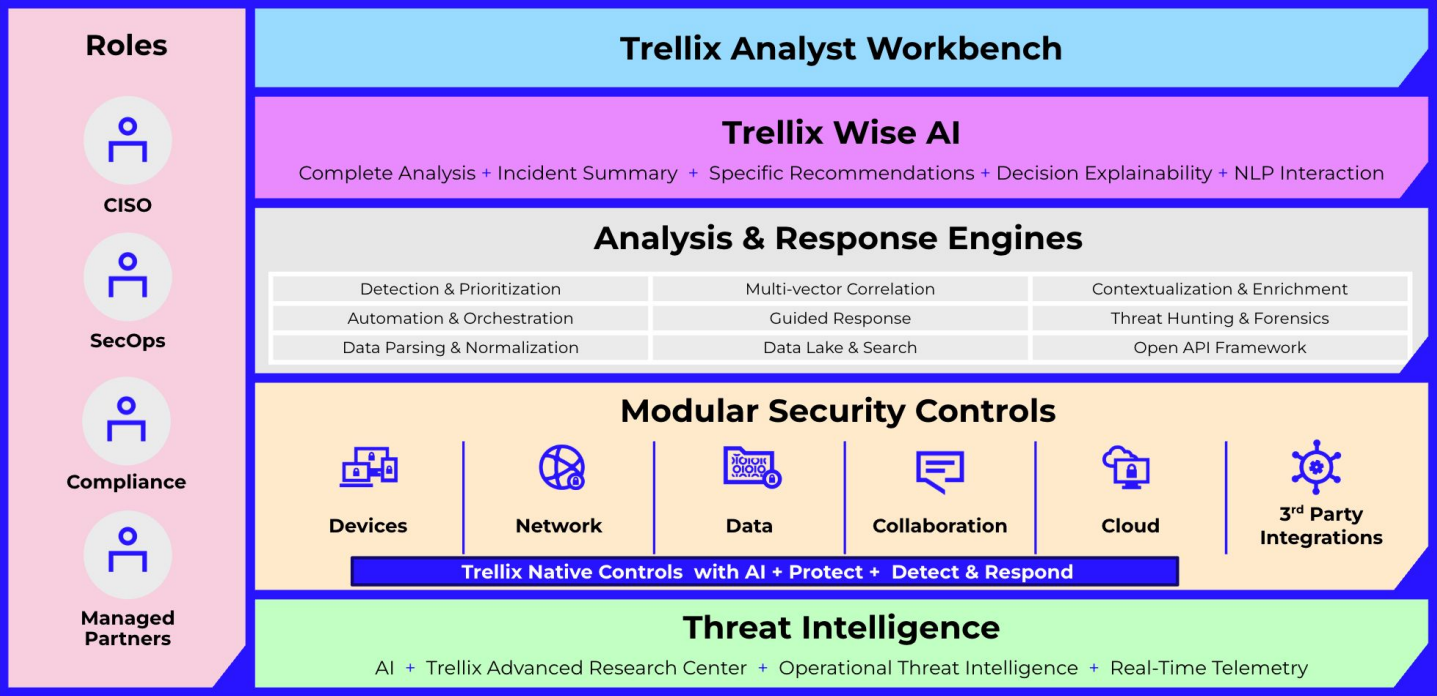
Roles

CISO

SecOps

Compliance

Managed Partners

Trellix Analyst Workbench

Trellix Wise AI

Complete Analysis + Incident Summary + Specific Recommendations + Decision Explainability + NLP Interaction

Analysis & Response Engines

| Detection & Prioritization | Multi-vector Correlation | Contextualization & Enrichment |
|---|---|---|
| Automation & Orchestration | Guided Response | Threat Hunting & Forensics |
| Data Parsing & Normalization | Data Lake & Search | Open API Framework |

Modular Security Controls

Devices

Network

Data

Collaboration

Cloud

3$^{rd}$ Party Integrations

Trellix Native Controls with AI + Protect + Detect & Respond

Threat Intelligence

AI + Trellix Advanced Research Center + Operational Threat Intelligence + Real-Time Telemetry